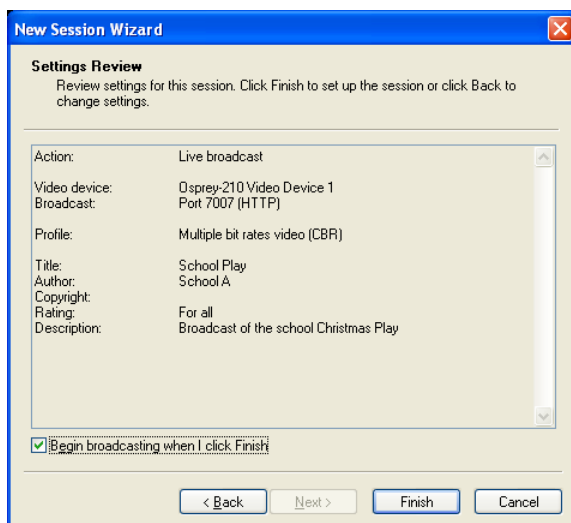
New Session Wizard

Settings Review
Review settings for this session. Click Finish to set up the session or click Back to change settings.

| | |
|---|---|
| Action: | Live broadcast |
| Video device: | Osprey-210 Video Device 1 |
| Broadcast: | Port 7007 (HTTP) |
| Profile: | Multiple bit rates video (CBR) |
| Title: | School Play |
| Author: | School A |
| Copyright: | |
| Rating: | For all |
| Description: | Broadcast of the school Christmas Play |

Begin broadcasting when I click Finish

< Back
Next >
Finish
Cancel